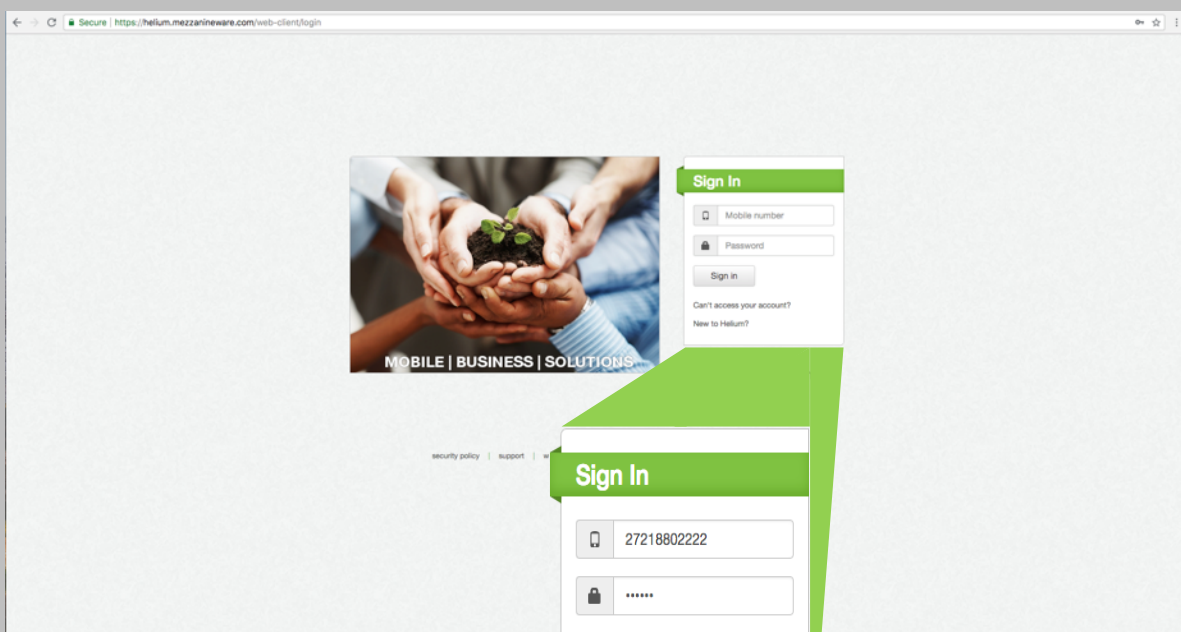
Secure | https://helium.mezzanineware.com/web-client/login

MOBILE | BUSINESS | SOLUTIONS

Sign In

Mobile number

Password

Sign in

Can't access your account?

New to Helium?

security policy | support | w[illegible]

Sign In

27218802222

••••••